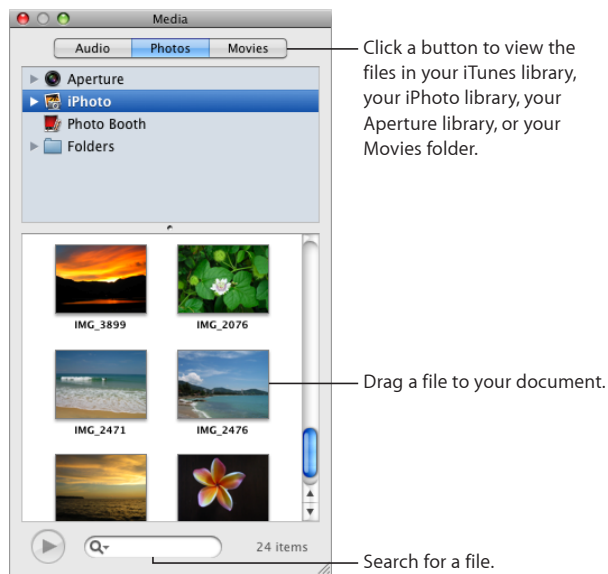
Media

Audio
Photos
Movies

Aperture
iPhoto
Photo Booth
Folders

IMG_3899
IMG_2076
IMG_2471
IMG_2476

24 items

Click a button to view the files in your iTunes library, your iPhoto library, your Aperture library, or your Movies folder.

Drag a file to your document.

Search for a file.